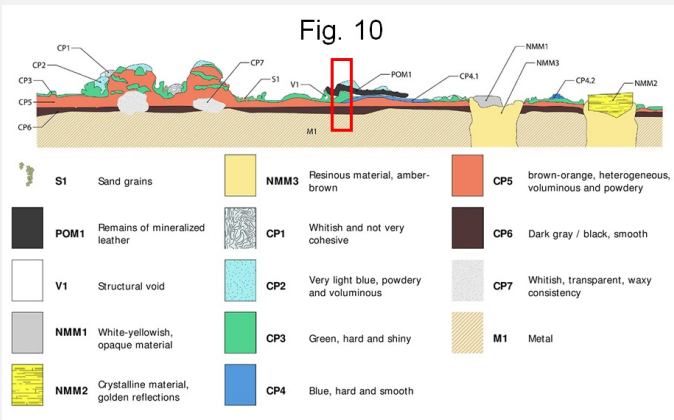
Fig. 10

CP1
CP2
CP3
CP5
CP6
CP7
S1
V1
POM1
CP4.1
NMM1
NMM3
CP4.2
NMM2
M1

| | | | | | | | |
|---|---|---|---|---|---|---|---|
| S1 | Sand grains | | NMM3 | Resinous material, amber-brown | | CP5 | brown-orange, heterogeneous, voluminous and powdery |
| POM1 | Remains of mineralized leather | | CP1 | Whitish and not very cohesive | | CP6 | Dark gray / black, smooth |
| V1 | Structural void | | CP2 | Very light blue, powdery and voluminous | | CP7 | Whitish, transparent, waxy consistency |
| NMM1 | White-yellowish, opaque material | | CP3 | Green, hard and shiny | | M1 | Metal |
| NMM2 | Crystalline material, golden reflections | | CP4 | Blue, hard and smooth | | | |